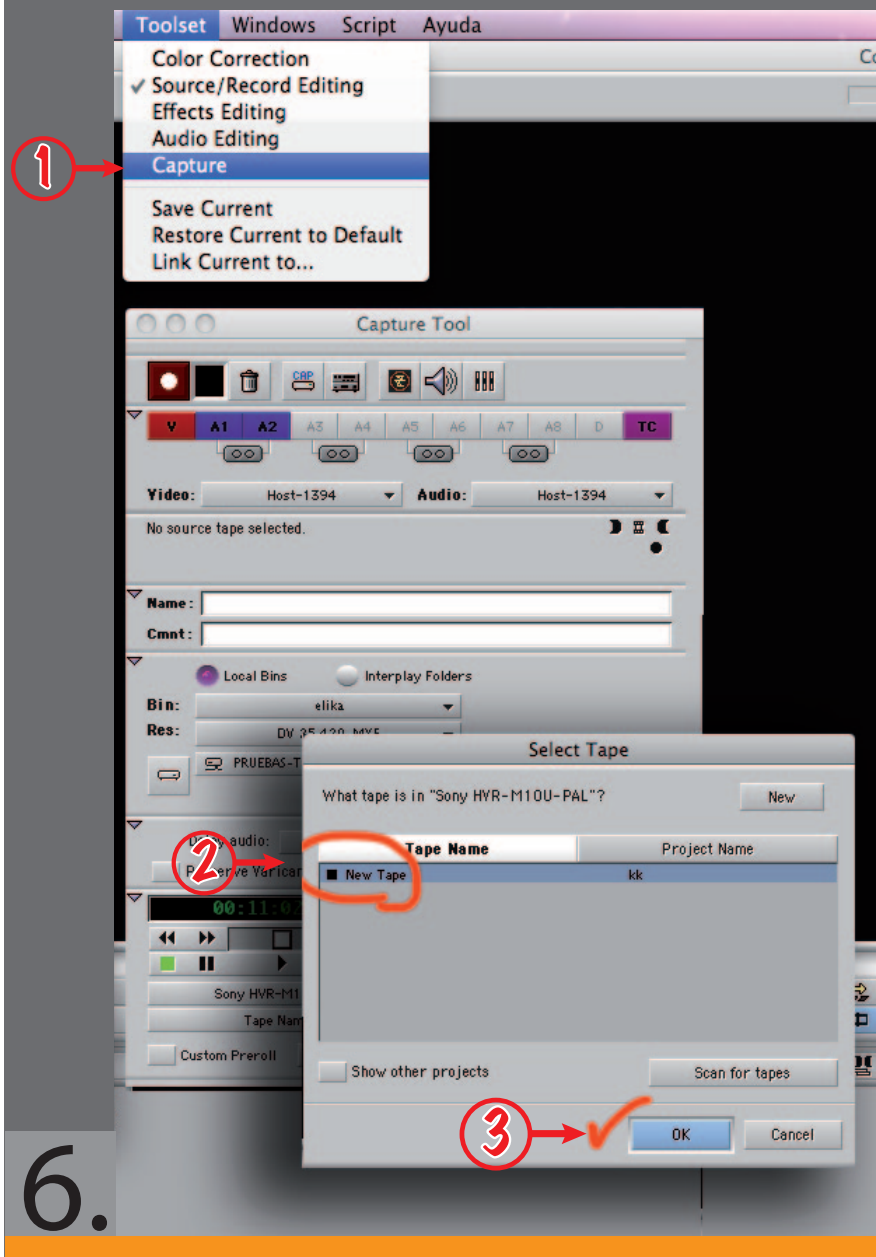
Toolset Windows Script Ayuda

Color Correction
✓ Source/Record Editing
Effects Editing
Audio Editing
Capture

Save Current
Restore Current to Default
Link Current to...

Co

1

Capture Tool

CAP

V A1 A2 A3 A4 A5 A6 A7 A8 D TC

Video: Host-1394
Audio: Host-1394

No source tape selected.

Name:
Cmnt:

Local Bins
Interplay Folders

Bin: elika
Res: DV 25 420 MXF

PRUEBAS-T

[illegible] audio:
Preserve Varicam

00:11:0

Sony HVR-M1
Tape Nam
Custom Preroll

Select Tape

What tape is in "Sony HVR-M10U-PAL"?

New

| Tape Name | Project Name |
|---|---|
| New Tape | kk |

Show other projects
Scan for tapes

OK
Cancel

2
3

6.